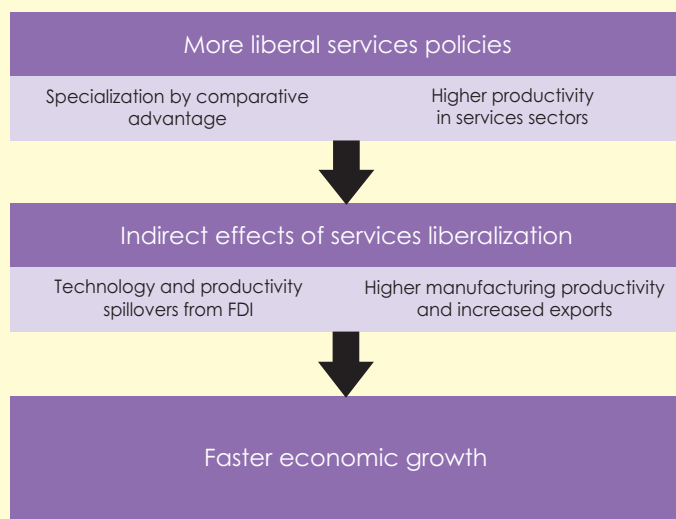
More liberal services policies

Specialization by comparative advantage

Higher productivity in services sectors

Indirect effects of services liberalization

Technology and productivity spillovers from FDI

Higher manufacturing productivity and increased exports

Faster economic growth